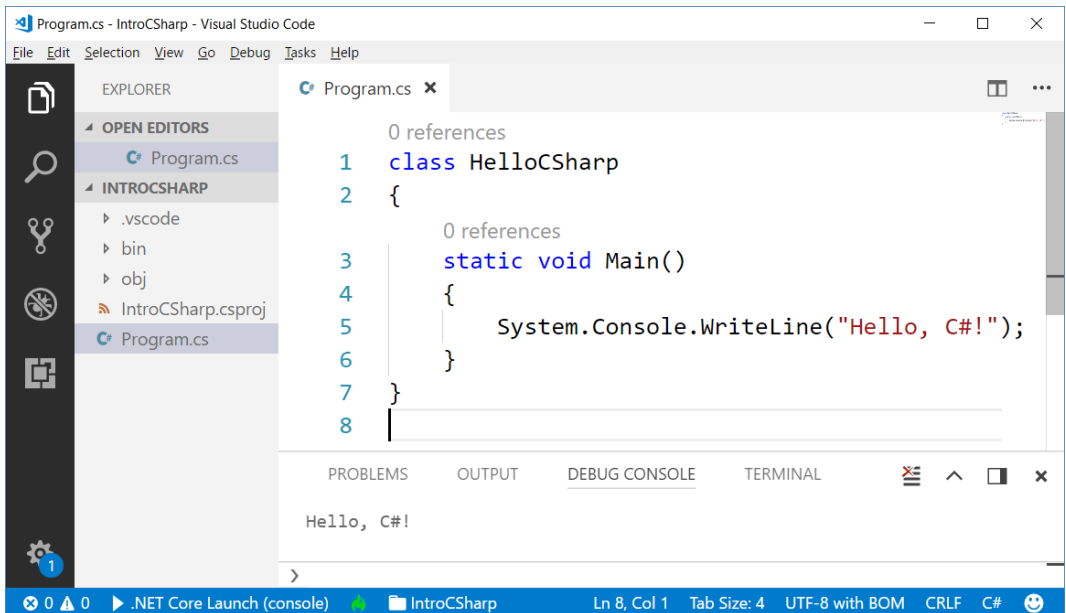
Program.cs - IntroCSharp - Visual Studio Code

File Edit Selection View Go Debug Tasks Help

EXPLORER

OPEN EDITORS
Program.cs
INTROCSHARP
.vscode
bin
obj
IntroCSharp.csproj
Program.cs

Program.cs ×

0 references
1 class HelloCSharp
2 {
0 references
3 static void Main()
4 {
5 System.Console.WriteLine("Hello, C#!");
6 }
7 }
8

PROBLEMS OUTPUT DEBUG CONSOLE TERMINAL

Hello, C#!

>

1

⊗ 0 ⚠ 0 .NET Core Launch (console) IntroCSharp Ln 8, Col 1 Tab Size: 4 UTF-8 with BOM CRLF C#